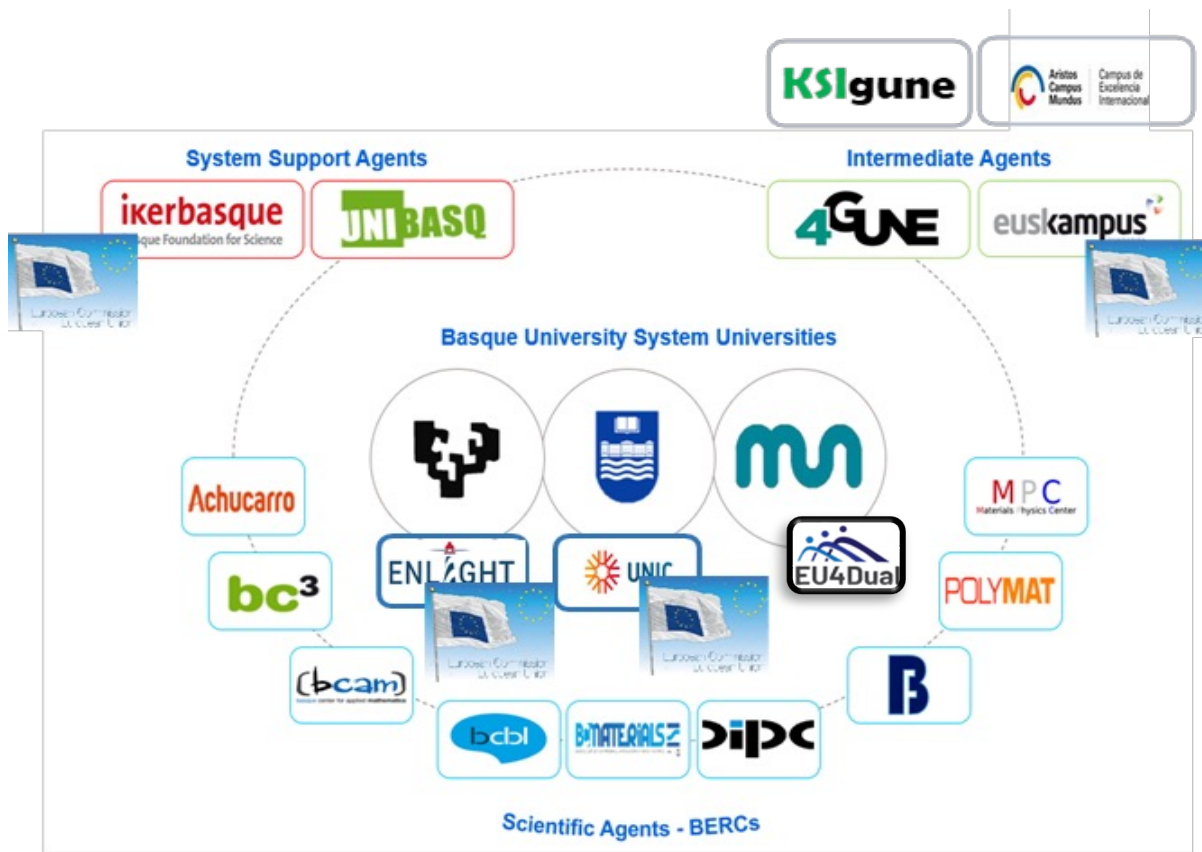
KSIgune

Aristos Campus Mundus | Campus de Excelencia Internacional

System Support Agents

ikerbasque
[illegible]que Foundation for Science

UNIBASQ

Intermediate Agents

4GUNE

euskampus

European Commission
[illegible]

Basque University System Universities

Achucarro

bc³

bcam
basque center for applied mathematics

ENLIGHT

UNIC

EU4Dual

MPC
Materials Physics Center

POLYMAT

bcbl

BIOMATERIALS

DIPC

Scientific Agents - BERCs